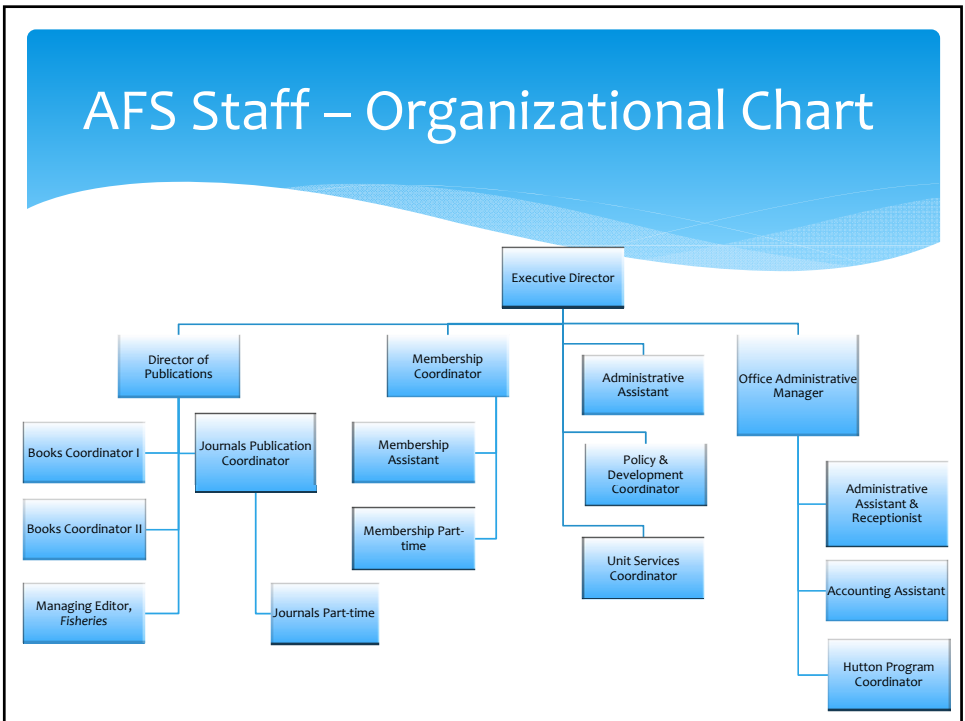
AFS Staff – Organizational Chart

Executive Director

Director of Publications

Membership Coordinator

Administrative Assistant

Office Administrative Manager

Books Coordinator I

Journals Publication Coordinator

Membership Assistant

Policy & Development Coordinator

Books Coordinator II

Membership Part-time

Administrative Assistant & Receptionist

Unit Services Coordinator

Accounting Assistant

Managing Editor, *Fisheries*

Journals Part-time

Hutton Program Coordinator